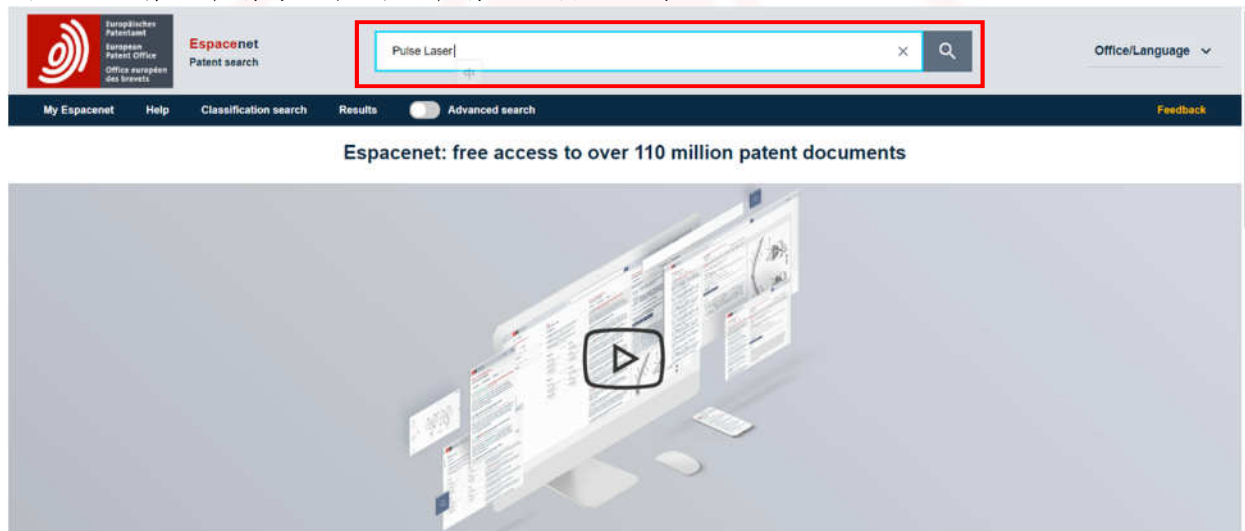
Europäisches Patentamt
European Patent Office
Office européen des brevets

Espacenet
Patent search

Pulse Laser

中

Office/Language

My Espacenet Help Classification search Results Advanced search Feedback

Espacenet: free access to over 110 million patent documents